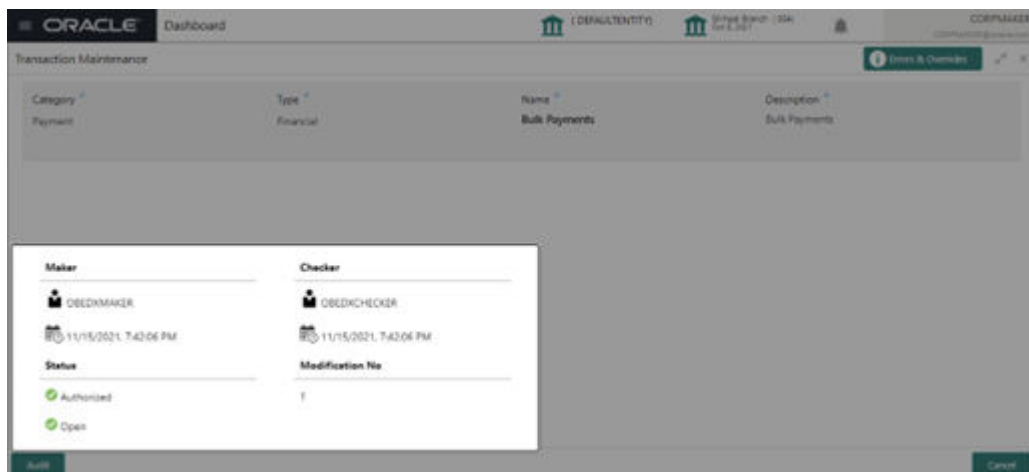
ORACLE Dashboard (DEFAULTENTITY) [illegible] CORPMAKER

Transaction Maintenance Errors & Overrides

Category * Payment
Type * Financial
Name * Bulk Payments
Description * Bulk Payments

Maker
OBEDXMAKER
11/15/2021, 7:42:06 PM

Checker
OBEDXCHECKER
11/15/2021, 7:42:06 PM

Status
Authorized
Open

Modification No
1

Audit
Cancel